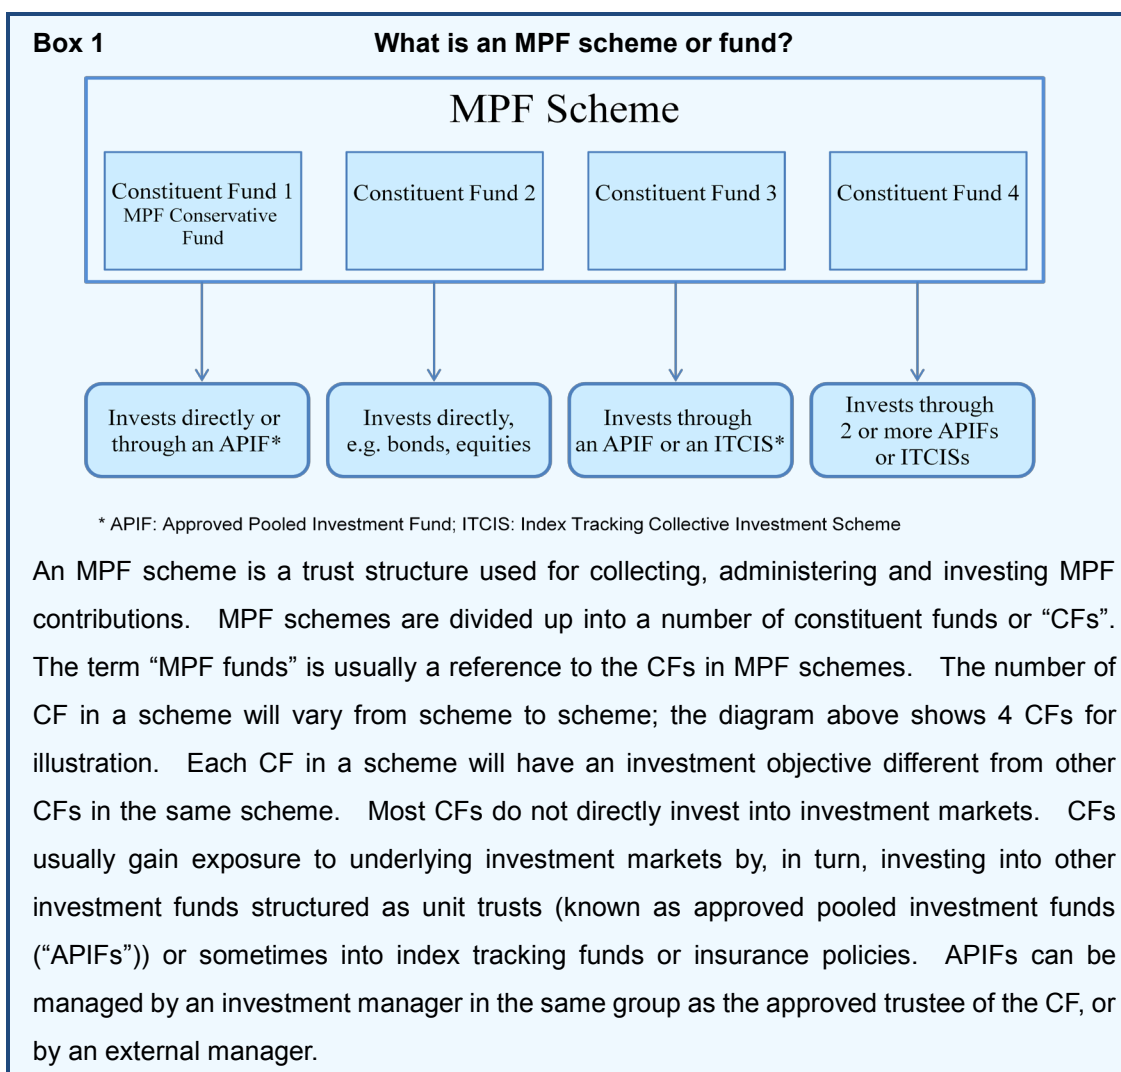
Box 1 What is an MPF scheme or fund?

MPF Scheme

Constituent Fund 1
MPF Conservative Fund

Constituent Fund 2

Constituent Fund 3

Constituent Fund 4

Invests directly or through an APIF*

Invests directly, e.g. bonds, equities

Invests through an APIF or an ITCIS*

Invests through 2 or more APIFs or ITCISs

* APIF: Approved Pooled Investment Fund; ITCIS: Index Tracking Collective Investment Scheme

An MPF scheme is a trust structure used for collecting, administering and investing MPF contributions. MPF schemes are divided up into a number of constituent funds or "CFs". The term "MPF funds" is usually a reference to the CFs in MPF schemes. The number of CF in a scheme will vary from scheme to scheme; the diagram above shows 4 CFs for illustration. Each CF in a scheme will have an investment objective different from other CFs in the same scheme. Most CFs do not directly invest into investment markets. CFs usually gain exposure to underlying investment markets by, in turn, investing into other investment funds structured as unit trusts (known as approved pooled investment funds ("APIFs")) or sometimes into index tracking funds or insurance policies. APIFs can be managed by an investment manager in the same group as the approved trustee of the CF, or by an external manager.